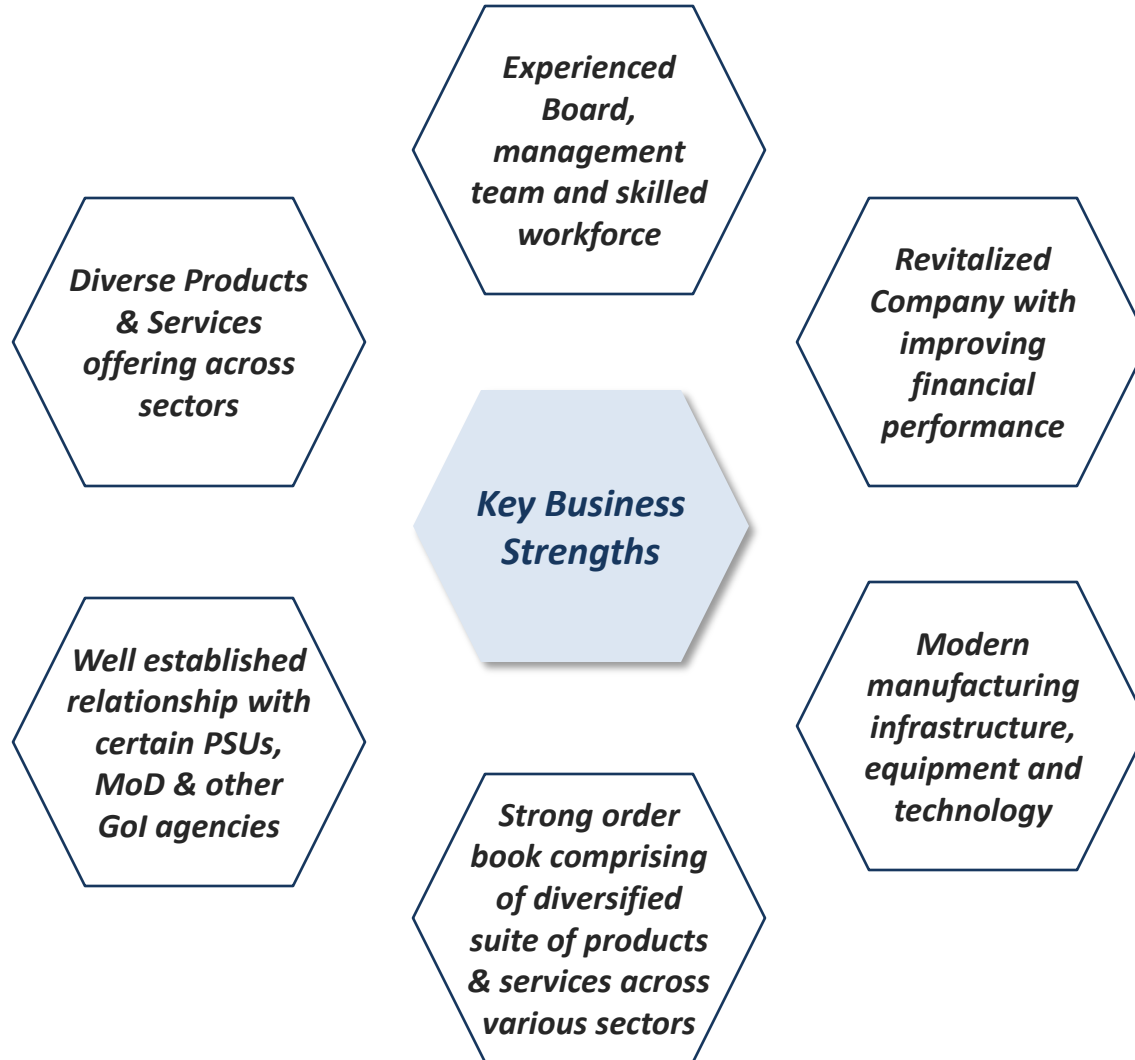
Experienced Board, management team and skilled workforce

Diverse Products & Services offering across sectors

Revitalized Company with improving financial performance

Key Business Strengths

Well established relationship with certain PSUs, MoD & other GoI agencies

Modern manufacturing infrastructure, equipment and technology

Strong order book comprising of diversified suite of products & services across various sectors